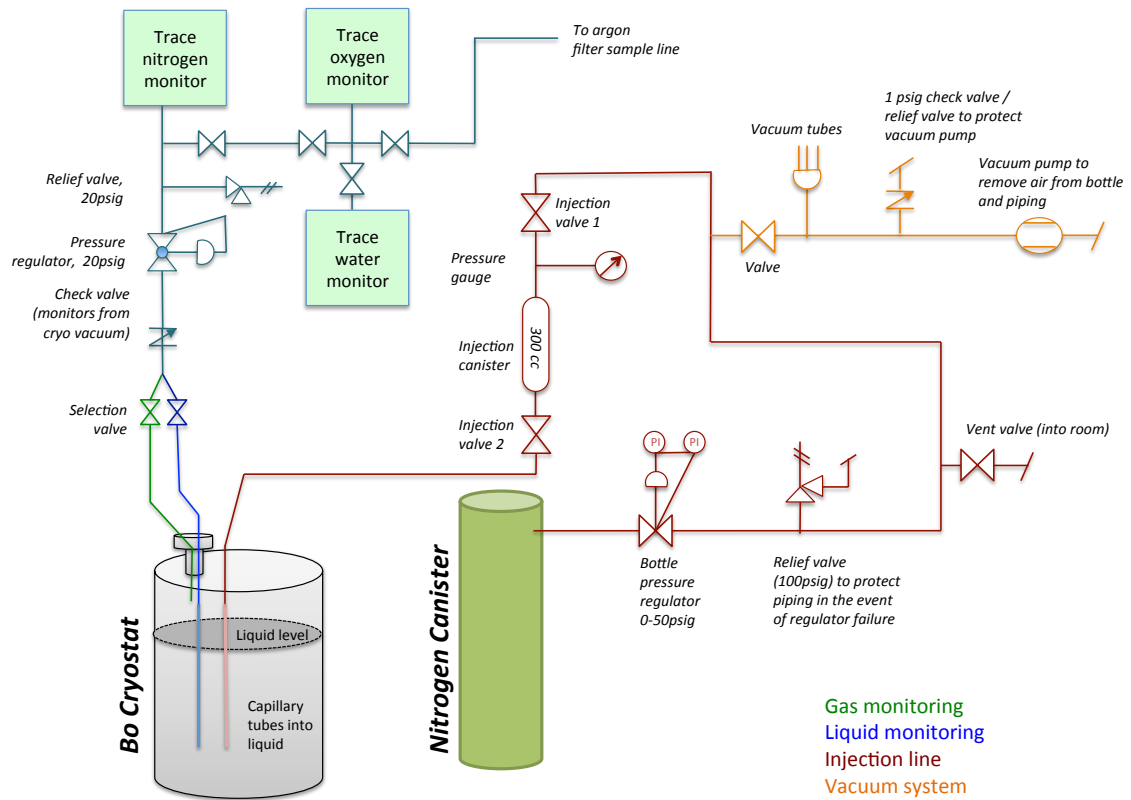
Trace nitrogen monitor

Trace oxygen monitor

To argon filter sample line

Trace water monitor

Relief valve, 20psig

Pressure regulator, 20psig

Check valve (monitors from cryo vacuum)

Selection valve

1 psig check valve / relief valve to protect vacuum pump

Vacuum tubes

Vacuum pump to remove air from bottle and piping

Injection valve 1

Valve

Pressure gauge

300 cc

Injection canister

Injection valve 2

PI

PI

Vent valve (into room)

Bottle pressure regulator 0-50psig

Relief valve (100psig) to protect piping in the event of regulator failure

Liquid level

Capillary tubes into liquid

Bo Cryostat

Nitrogen Canister

Gas monitoring
Liquid monitoring
Injection line
Vacuum system